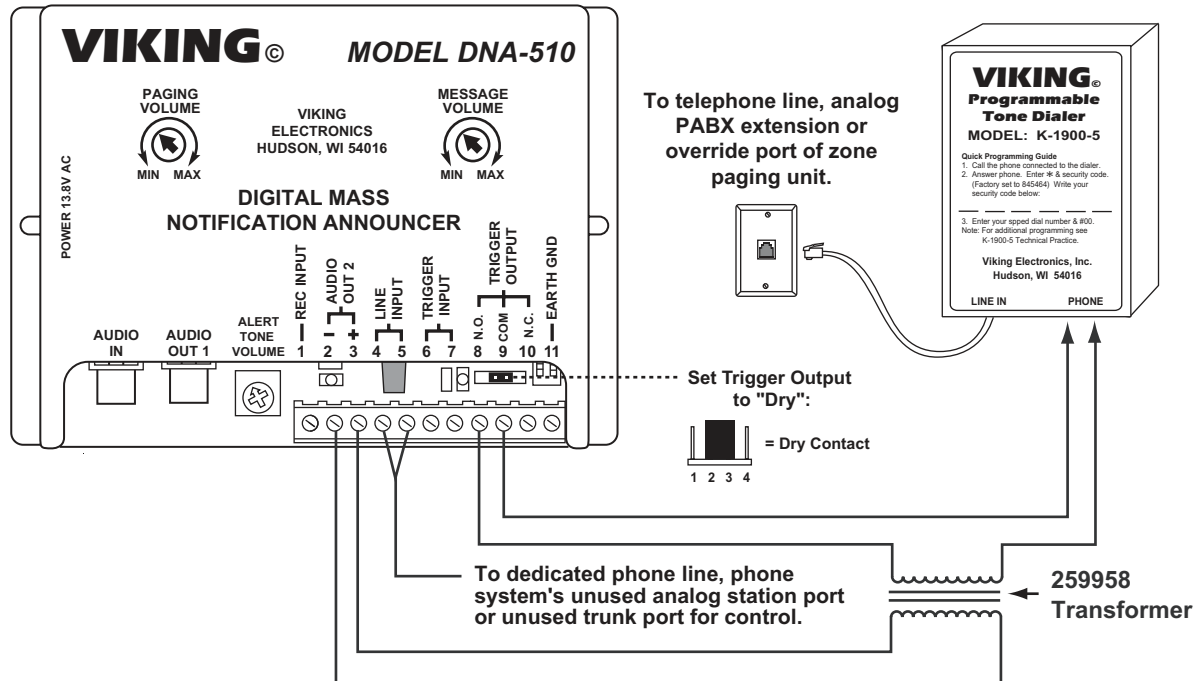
VIKING© MODEL DNA-510

PAGING VOLUME
MIN MAX

VIKING ELECTRONICS HUDSON, WI 54016

MESSAGE VOLUME
MIN MAX

POWER 13.8V AC

DIGITAL MASS NOTIFICATION ANNOUNCER

AUDIO IN
AUDIO OUT 1
ALERT TONE VOLUME
REC INPUT
AUDIO OUT 2
- +
LINE INPUT
TRIGGER INPUT
TRIGGER OUTPUT
N.O. COM N.C.
EARTH GND
1 2 3 4 5 6 7 8 9 10 11

To telephone line, analog PABX extension or override port of zone paging unit.

VIKING©
Programmable Tone Dialer
MODEL: K-1900-5

Quick Programming Guide
1. Call the phone connected to the dialer.
2. Answer phone. Enter ✱ & security code. (Factory set to 845464) Write your security code below:

3. Enter your spped dial number & #00.
Note: For additional programming see K-1900-5 Technical Practice.

Viking Electronics, Inc.
Hudson, WI 54016

LINE IN PHONE

Set Trigger Output to "Dry":

= Dry Contact

1 2 3 4

To dedicated phone line, phone system's unused analog station port or unused trunk port for control.

259958 Transformer